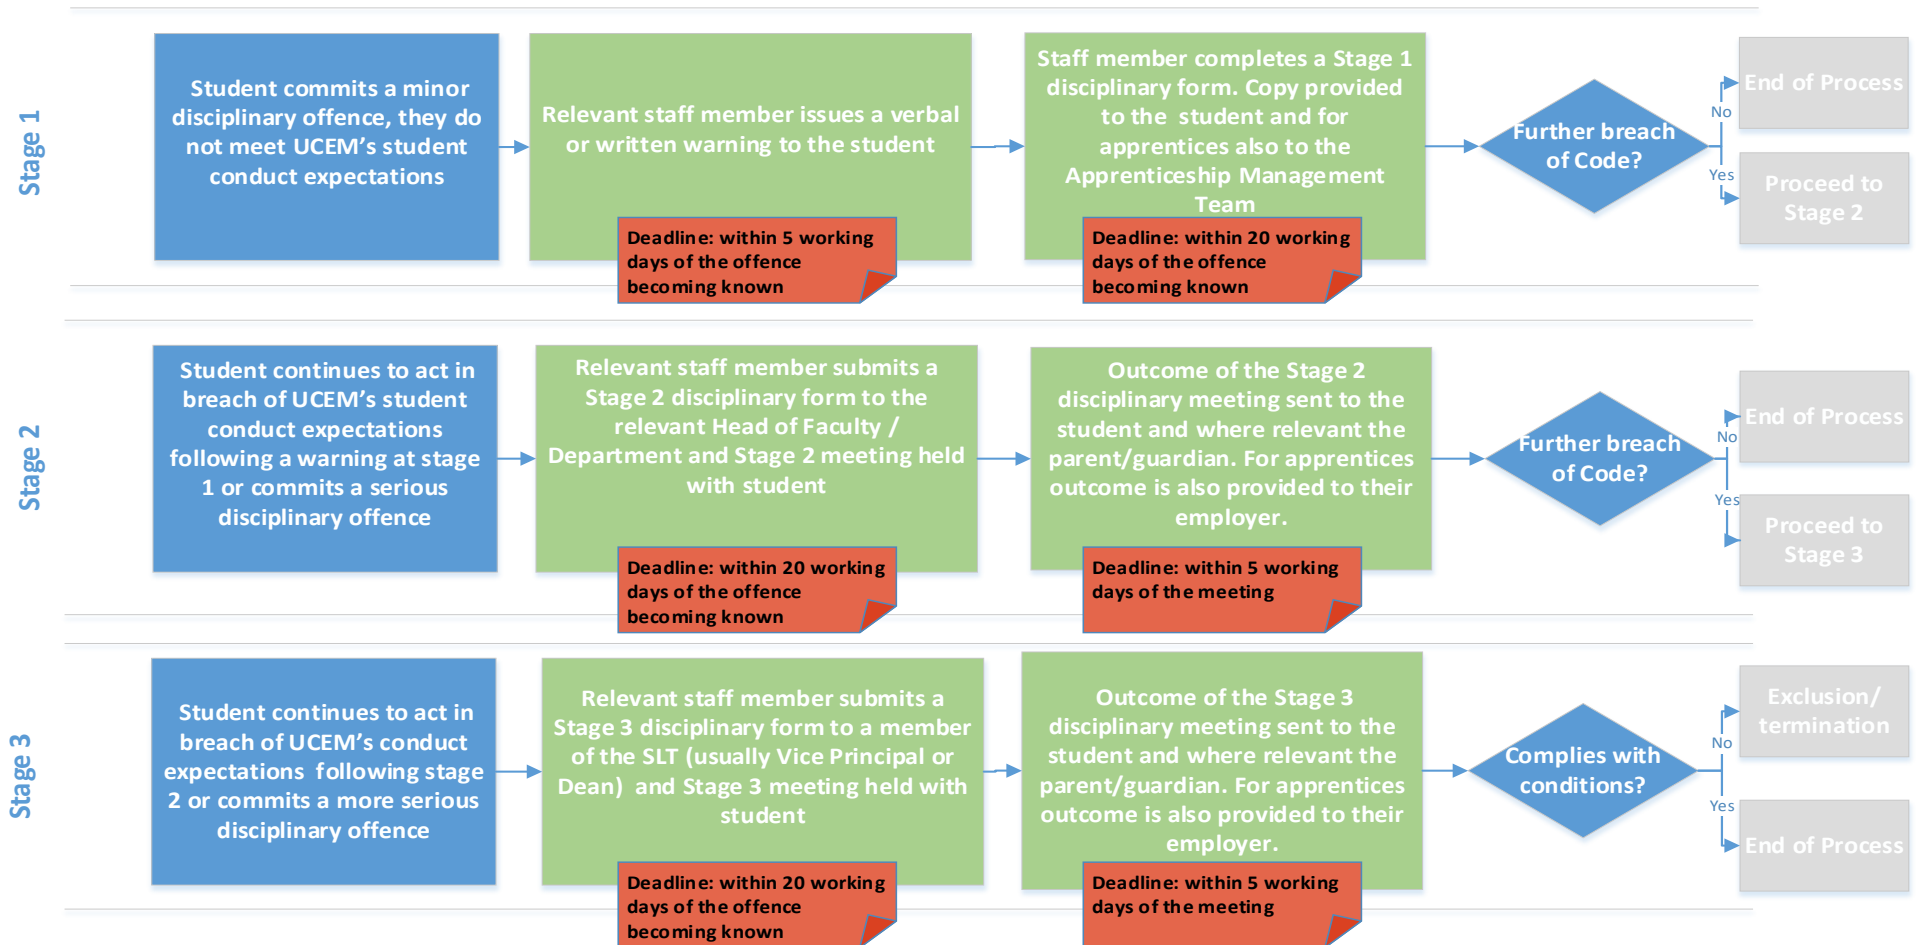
Stage 1

Student commits a minor disciplinary offence, they do not meet UCEM's student conduct expectations

Relevant staff member issues a verbal or written warning to the student

Deadline: within 5 working days of the offence becoming known

Staff member completes a Stage 1 disciplinary form. Copy provided to the student and for apprentices also to the Apprenticeship Management Team

Deadline: within 20 working days of the offence becoming known

Further breach of Code?

No

End of Process

Yes

Proceed to Stage 2

Stage 2

Student continues to act in breach of UCEM's student conduct expectations following a warning at stage 1 or commits a serious disciplinary offence

Relevant staff member submits a Stage 2 disciplinary form to the relevant Head of Faculty / Department and Stage 2 meeting held with student

Deadline: within 20 working days of the offence becoming known

Outcome of the Stage 2 disciplinary meeting sent to the student and where relevant the parent/guardian. For apprentices outcome is also provided to their employer.

Deadline: within 5 working days of the meeting

Further breach of Code?

No

End of Process

Yes

Proceed to Stage 3

Stage 3

Student continues to act in breach of UCEM's conduct expectations following stage 2 or commits a more serious disciplinary offence

Relevant staff member submits a Stage 3 disciplinary form to a member of the SLT (usually Vice Principal or Dean) and Stage 3 meeting held with student

Deadline: within 20 working days of the offence becoming known

Outcome of the Stage 3 disciplinary meeting sent to the student and where relevant the parent/guardian. For apprentices outcome is also provided to their employer.

Deadline: within 5 working days of the meeting

Complies with conditions?

No

Exclusion/ termination

Yes

End of Process